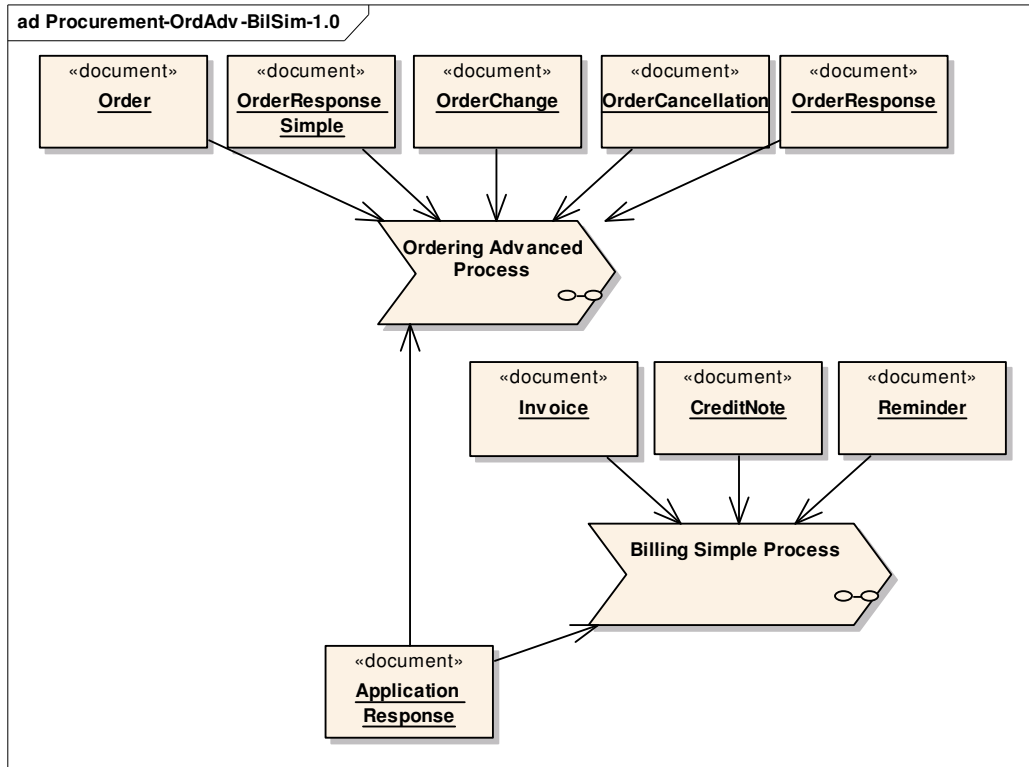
ad Procurement-OrdAdv-BilSim-1.0

«document»
Order

«document»
OrderResponse Simple

«document»
OrderChange

«document»
OrderCancellation

«document»
OrderResponse

Ordering Advanced Process

«document»
Invoice

«document»
CreditNote

«document»
Reminder

Billing Simple Process

«document»
Application Response